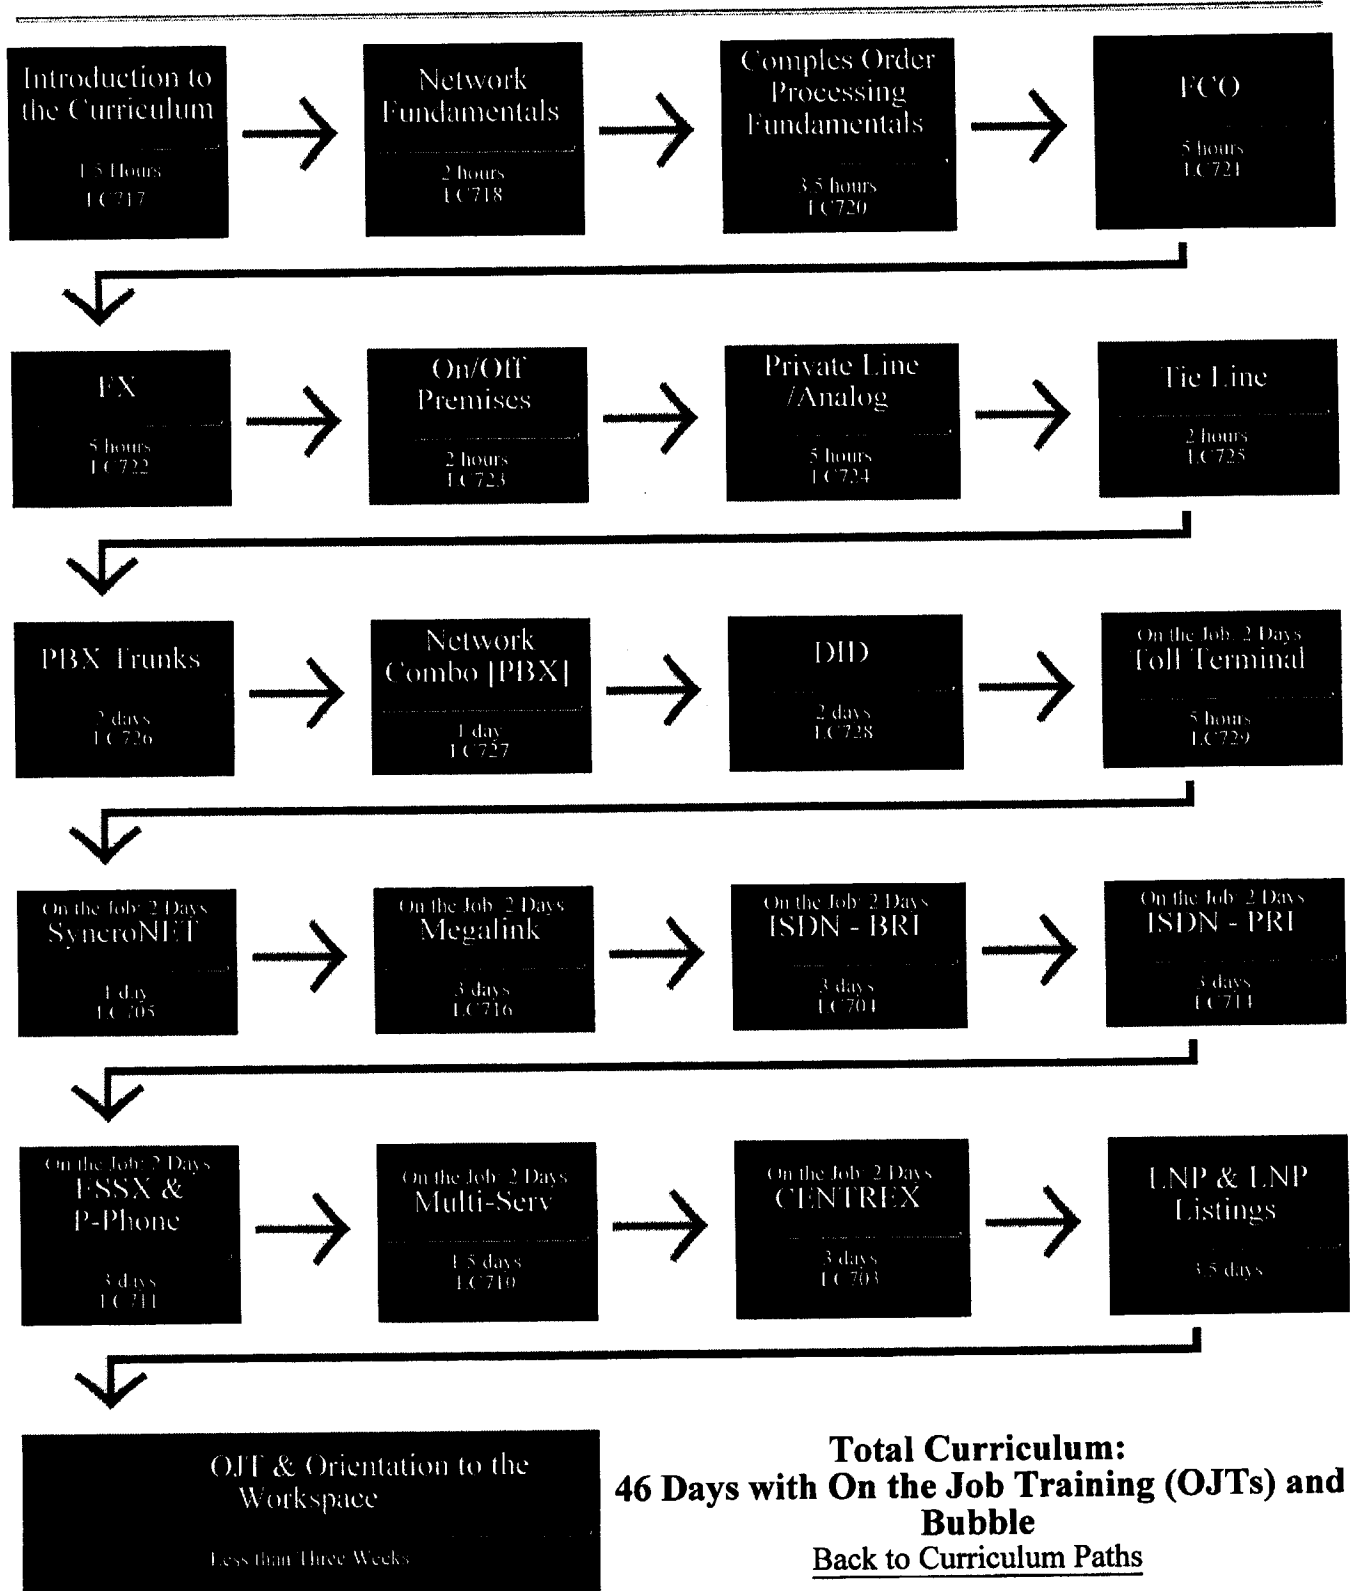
Introduction to the Curriculum
1.5 Hours
LC717

Network Fundamentals
2 hours
LC718

Comples Order Processing Fundamentals
3.5 hours
LC720

FCO
5 hours
LC721

FX
5 hours
LC722

On/Off Premises
2 hours
LC723

Private Line /Analog
5 hours
LC724

Tie Line
2 hours
LC725

PBX Trunks
2 days
LC726

Network Combo [PBX]
1 day
LC727

DID
2 days
LC728

On the Job: 2 Days
Toll Terminal
5 hours
LC729

On the Job: 2 Days
SyncroNET
1 day
LC705

On the Job: 2 Days
Megalink
3 days
LC716

On the Job: 2 Days
ISDN - BRI
3 days
LC704

On the Job: 2 Days
ISDN - PRI
3 days
LC714

On the Job: 2 Days
ESSX & P-Phone
3 days
LC711

On the Job: 2 Days
Multi-Serv
1.5 days
LC710

On the Job: 2 Days
CENTREX
3 days
LC703

LNP & LNP Listings
3.5 days

OJT & Orientation to the Workspace
Less than Three Weeks

Total Curriculum:
46 Days with On the Job Training (OJTs) and Bubble
Back to Curriculum Paths